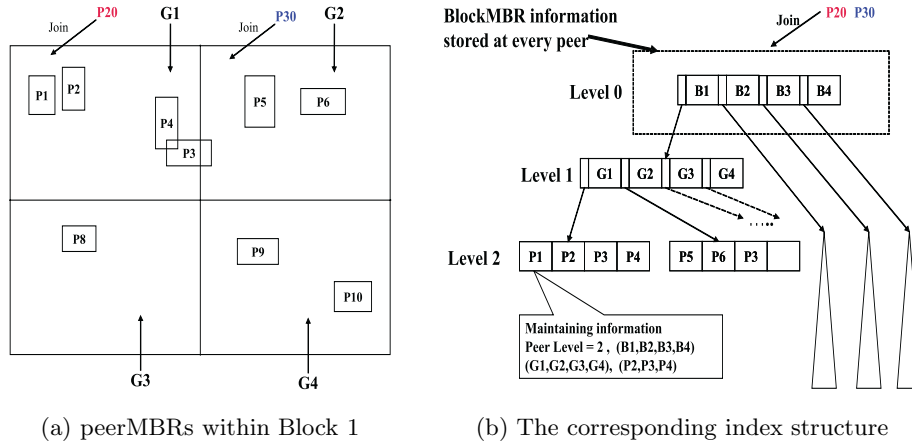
Join P20
G1
Join P30
G2
P1
P2
P4
P3
P5
P6
P8
P9
P10
G3
G4

(a) peerMBRs within Block 1

BlockMBR information stored at every peer
Join P20 P30
Level 0
B1 B2 B3 B4
Level 1
G1 G2 G3 G4
Level 2
P1 P2 P3 P4
P5 P6 P3
Maintaining information
Peer Level = 2 , (B1,B2,B3,B4)
(G1,G2,G3,G4), (P2,P3,P4)

(b) The corresponding index structure